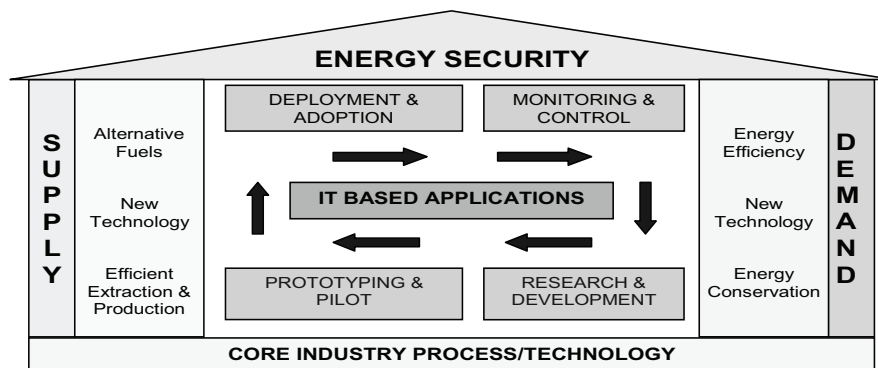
ENERGY SECURITY

SUPPLY

Alternative Fuels

New Technology

Efficient Extraction & Production

DEPLOYMENT & ADOPTION

MONITORING & CONTROL

IT BASED APPLICATIONS

PROTOTYPING & PILOT

RESEARCH & DEVELOPMENT

Energy Efficiency

New Technology

Energy Conservation

DEMAND

CORE INDUSTRY PROCESS/TECHNOLOGY